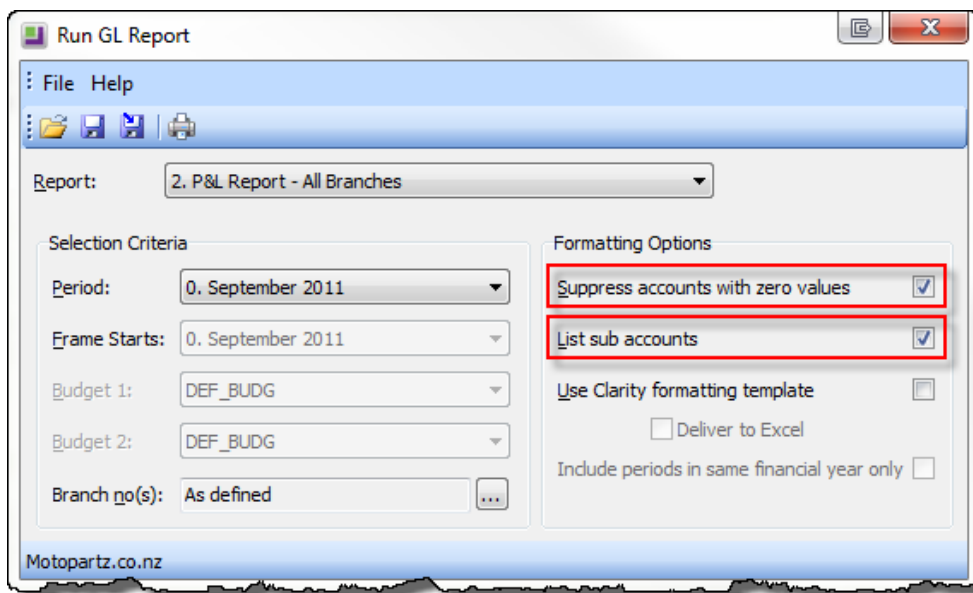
Run GL Report

File Help

Report: 2. P&L Report - All Branches

Selection Criteria

Period: 0. September 2011

Frame Starts: 0. September 2011

Budget 1: DEF_BUDG

Budget 2: DEF_BUDG

Branch no(s): As defined ...

Formatting Options

Suppress accounts with zero values

List sub accounts

Use Clarity formatting template

Deliver to Excel

Include periods in same financial year only

Motopartz.co.nz